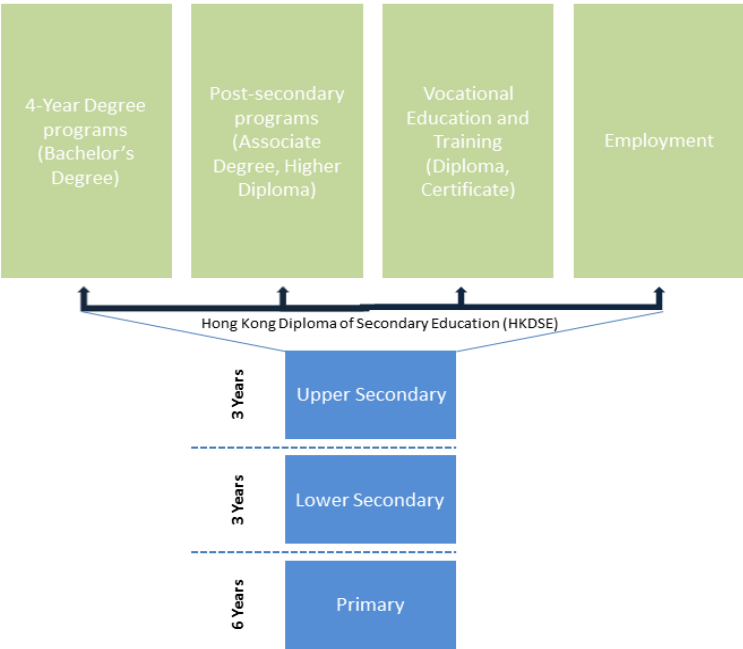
4-Year Degree programs (Bachelor's Degree)

Post-secondary programs (Associate Degree, Higher Diploma)

Vocational Education and Training (Diploma, Certificate)

Employment

Hong Kong Diploma of Secondary Education (HKDSE)

3 Years

Upper Secondary

3 Years

Lower Secondary

6 Years

Primary